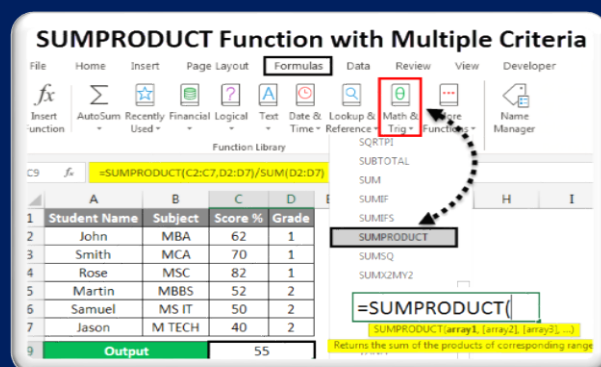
SUMPRODUCT Function with Multiple Criteria

File Home Insert Page Layout Formulas Data Review View Developer

Insert Function | AutoSum | Recently Used | Financial | Logical | Text | Date & Time | Lookup & Reference | Math & Trig | More Functions | Name Manager

Function Library

C9 =SUMPRODUCT(C2:C7,D2:D7)/SUM(D2:D7)

SQRTPI
SUBTOTAL
SUM
SUMIF
SUMIFS
SUMPRODUCT
SUMSQ
SUMX2MY2

|   | A | B | C | D | E |
|---|---|---|---|---|---|
| 1 | Student Name | Subject | Score % | Grade | |
| 2 | John | MBA | 62 | 1 | |
| 3 | Smith | MCA | 70 | 1 | |
| 4 | Rose | MSC | 82 | 1 | |
| 5 | Martin | MBBS | 52 | 2 | |
| 6 | Samuel | MS IT | 50 | 2 | |
| 7 | Jason | M TECH | 40 | 2 | |
| 9 | Output | | 55 | | |

H I

=SUMPRODUCT(

SUMPRODUCT(array1, [array2], [array3], ...)

Returns the sum of the products of corresponding range